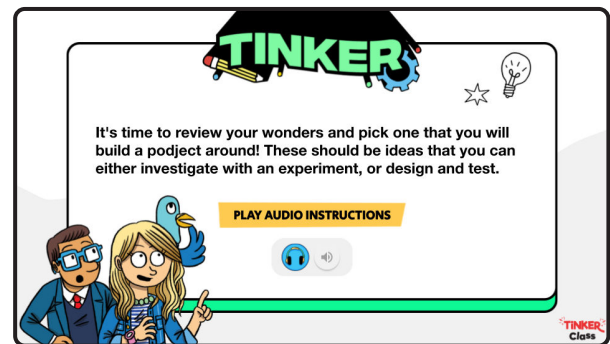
TINKER

It's time to review your wonders and pick one that you will build a podject around! These should be ideas that you can either investigate with an experiment, or design and test.

PLAY AUDIO INSTRUCTIONS

TINKER Class